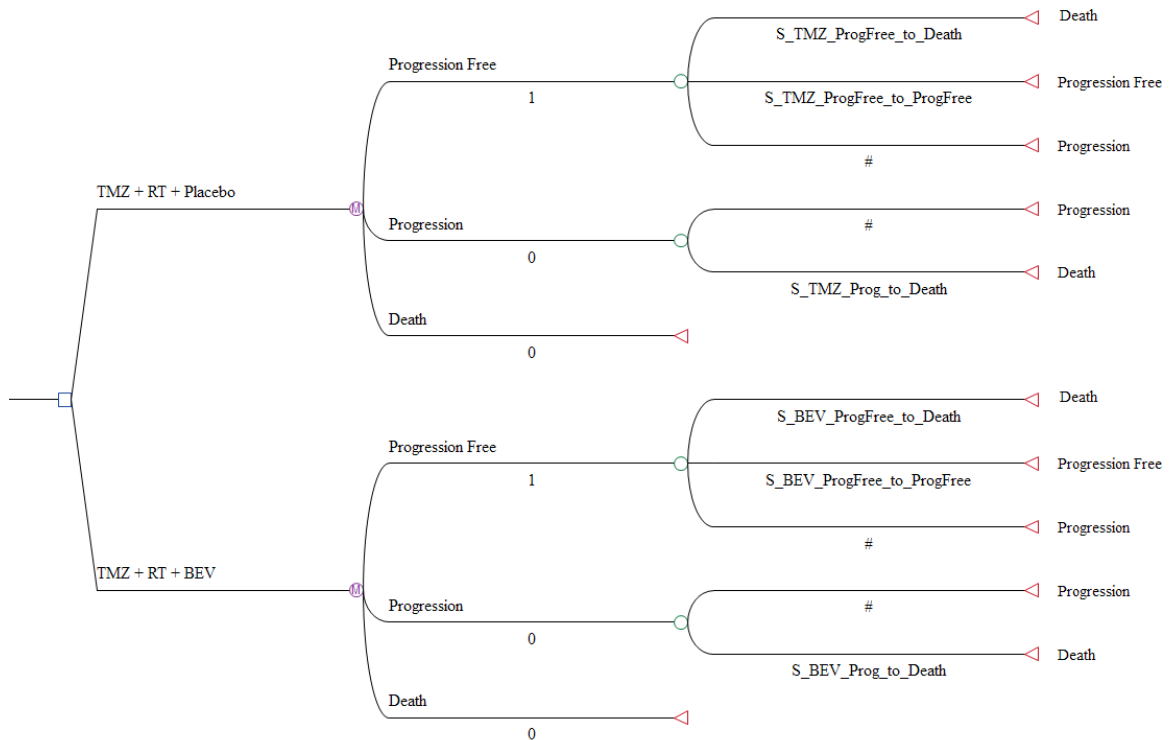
TMZ + RT + Placebo

M

Progression Free
1

Death
S_TMZ_ProgFree_to_Death

Progression Free
S_TMZ_ProgFree_to_ProgFree

Progression
#

Progression
0

Progression
#

Death
S_TMZ_Prog_to_Death

Death
0

TMZ + RT + BEV

M

Progression Free
1

Death
S_BEV_ProgFree_to_Death

Progression Free
S_BEV_ProgFree_to_ProgFree

Progression
#

Progression
0

Progression
#

Death
S_BEV_Prog_to_Death

Death
0